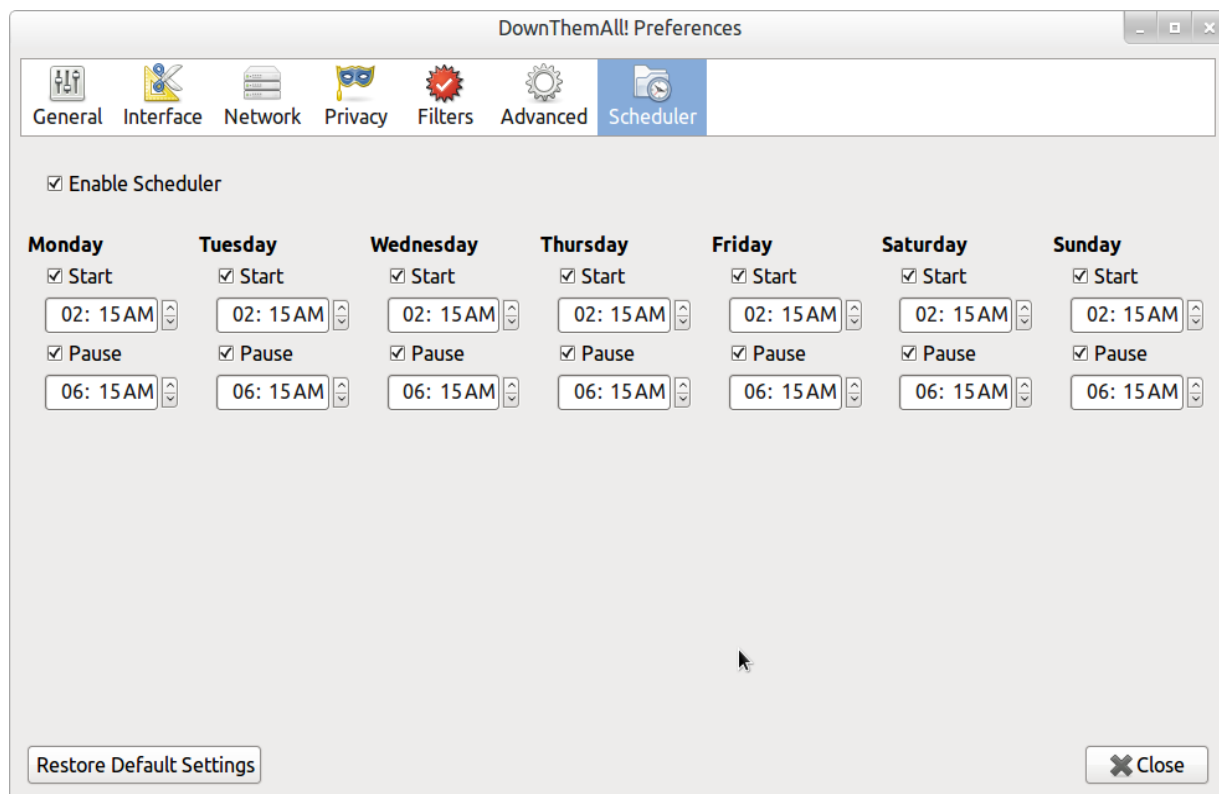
DownThemAll! Preferences

General Interface Network Privacy Filters Advanced Scheduler

☑ Enable Scheduler

| Monday | Tuesday | Wednesday | Thursday | Friday | Saturday | Sunday |
|---|---|---|---|---|---|---|
| ☑ Start | ☑ Start | ☑ Start | ☑ Start | ☑ Start | ☑ Start | ☑ Start |
| 02: 15AM | 02: 15AM | 02: 15AM | 02: 15AM | 02: 15AM | 02: 15AM | 02: 15AM |
| ☑ Pause | ☑ Pause | ☑ Pause | ☑ Pause | ☑ Pause | ☑ Pause | ☑ Pause |
| 06: 15AM | 06: 15AM | 06: 15AM | 06: 15AM | 06: 15AM | 06: 15AM | 06: 15AM |

Restore Default Settings

Close